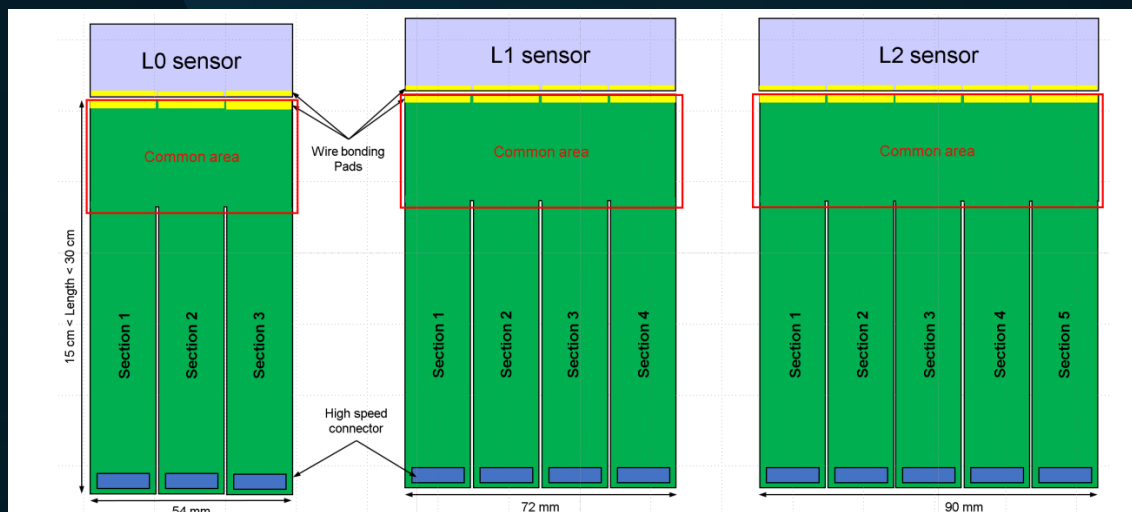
L0 sensor

L1 sensor

L2 sensor

Wire bonding Pads

Common area

Common area

Common area

15 cm < Length < 30 cm

Section 1

Section 2

Section 3

Section 1

Section 2

Section 3

Section 4

Section 1

Section 2

Section 3

Section 4

Section 5

High speed connector

54 mm

72 mm

90 mm